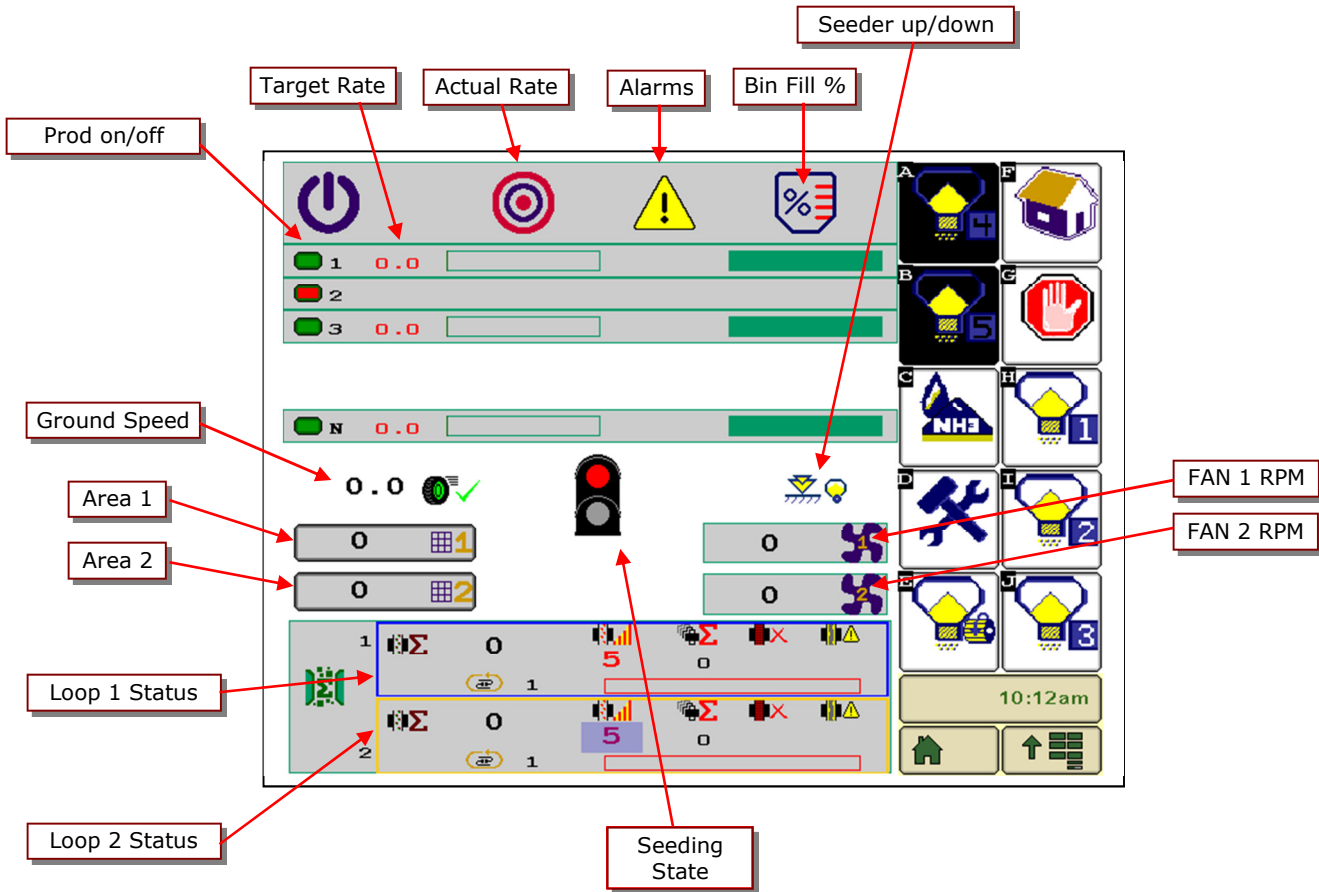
Seeder up/down

Target Rate

Actual Rate

Alarms

Bin Fill %

Prod on/off

1 0.0

2

3 0.0

N 0.0

A F B G C H D I E J

NH3

1

2

5

3

4

Ground Speed

0.0

Area 1

0

1

Area 2

0

2

FAN 1 RPM

0

1

FAN 2 RPM

0

2

1

0

5

0

1

Loop 1 Status

2

0

5

0

1

Loop 2 Status

10:12am

Seeding State